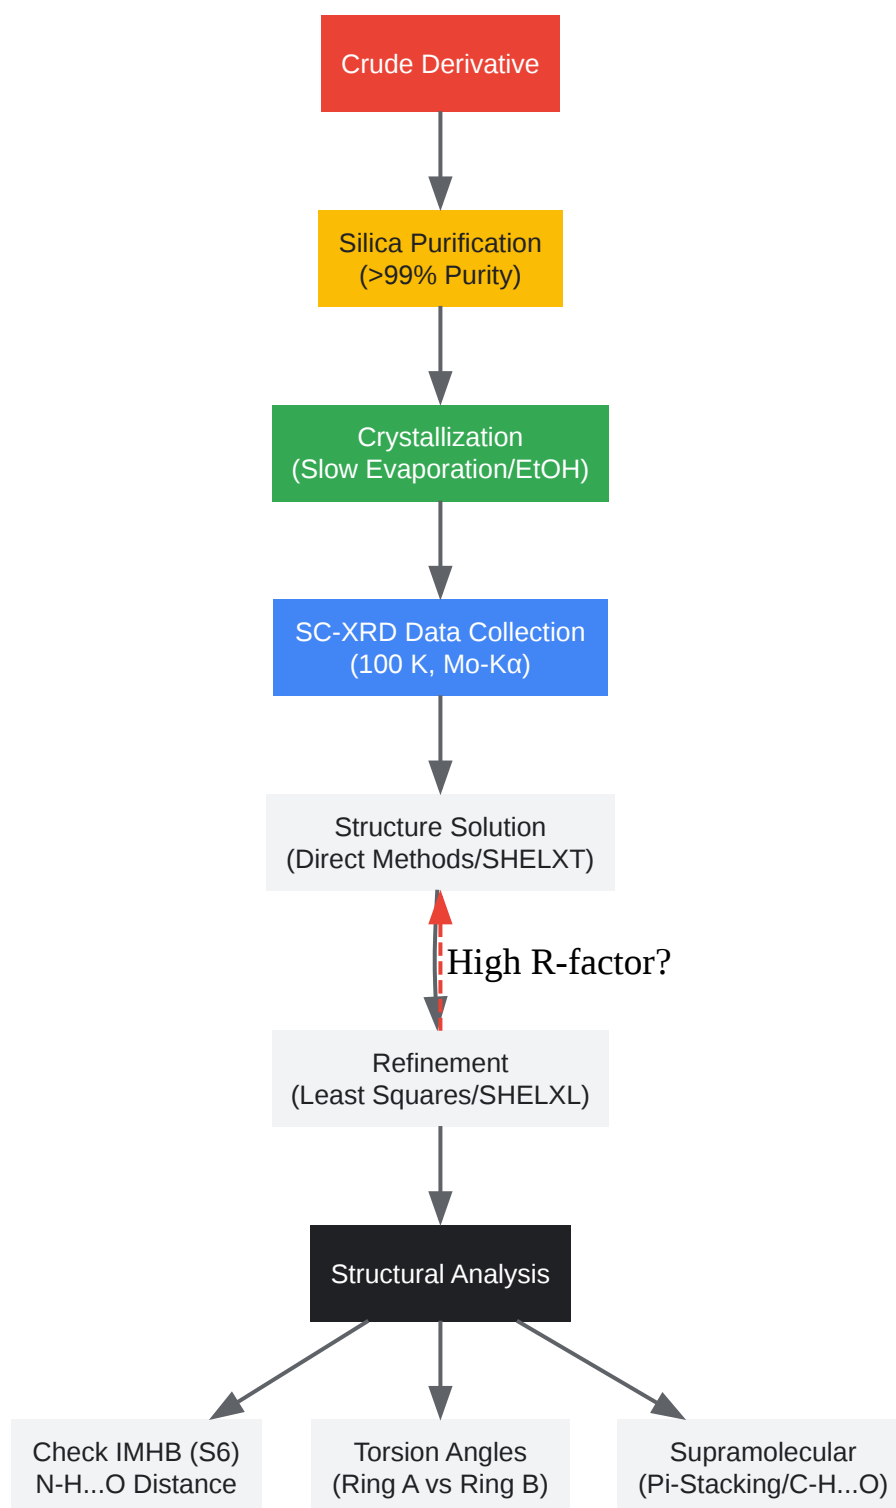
Crude Derivative

Silica Purification
(>99% Purity)

Crystallization
(Slow Evaporation/EtOH)

SC-XRD Data Collection
(100 K, Mo-Kα)

Structure Solution
(Direct Methods/SHELXT)

High R-factor?

Refinement
(Least Squares/SHELXL)

Structural Analysis

Check IMHB (S6)
N-H...O Distance

Torsion Angles
(Ring A vs Ring B)

Supramolecular
(Pi-Stacking/C-H...O)